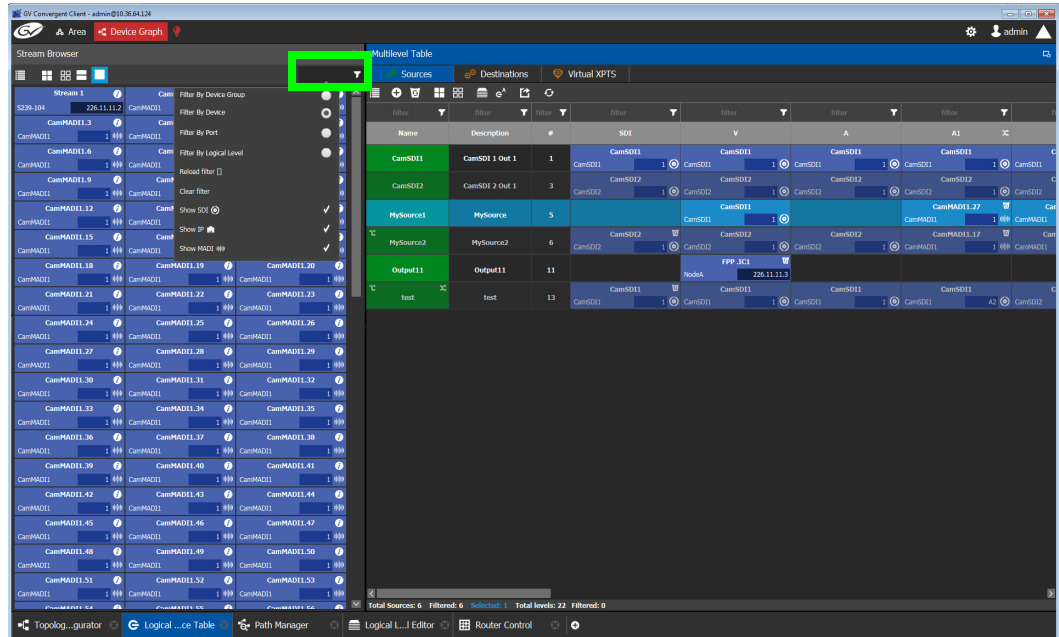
GV Convergent Client - admin@10.36.64.124

Area Device Graph admin

Stream Browser

Multilevel Table

Sources Destinations Virtual XPTS

Filter By Device Group
Filter By Device
Filter By Port
Filter By Logical Level
Reload filter
Clear filter
Show SDI
Show IP
Show MADI

Stream 1
S239-104 226.11.11.2
CamMADI1.3
CamMADI1 1
CamMADI1.6
CamMADI1 1
CamMADI1.9
CamMADI1 1
CamMADI1.12
CamMADI1 1
CamMADI1.15
CamMADI1 1
CamMADI1.18 CamMADI1.19 CamMADI1.20
CamMADI1.21 CamMADI1.22 CamMADI1.23
CamMADI1.24 CamMADI1.25 CamMADI1.26
CamMADI1.27 CamMADI1.28 CamMADI1.29
CamMADI1.30 CamMADI1.31 CamMADI1.32
CamMADI1.33 CamMADI1.34 CamMADI1.35
CamMADI1.36 CamMADI1.37 CamMADI1.38
CamMADI1.39 CamMADI1.40 CamMADI1.41
CamMADI1.42 CamMADI1.43 CamMADI1.44
CamMADI1.45 CamMADI1.46 CamMADI1.47
CamMADI1.48 CamMADI1.49 CamMADI1.50
CamMADI1.51 CamMADI1.52 CamMADI1.53

| Name | Description | # | SDI | V | A | A1 |
|---|---|---|---|---|---|---|
| CamSDI1 | CamSDI 1 Out 1 | 1 | CamSDI1 CamSDI1 1 | CamSDI1 CamSDI1 1 | CamSDI1 CamSDI1 1 | CamSDI1 CamSDI1 1 |
| CamSDI2 | CamSDI 2 Out 1 | 3 | CamSDI2 CamSDI2 1 | CamSDI2 CamSDI2 1 | CamSDI2 CamSDI2 1 | CamSDI2 CamSDI2 1 |
| MySource1 | MySource | 5 | | CamSDI1 CamSDI1 1 | | CamMADI1.27 CamMADI1 1 |
| MySource2 | MySource2 | 6 | CamSDI2 CamSDI2 1 | CamSDI2 CamSDI2 1 | CamSDI2 CamSDI2 1 | CamMADI1.17 CamMADI1 1 |
| Output11 | Output11 | 11 | | FPP .IC1 NodeA 226.11.11.3 | | |
| test | test | 13 | CamSDI1 CamSDI1 1 | CamSDI1 CamSDI1 1 | CamSDI1 CamSDI1 1 | CamSDI1 CamSDI1 A2 |

Total Sources: 6 Filtered: 6 Selected: 1 Total levels: 22 Filtered: 0

Topolog...gurator Logical ...ce Table Path Manager Logical L...l Editor Router Control